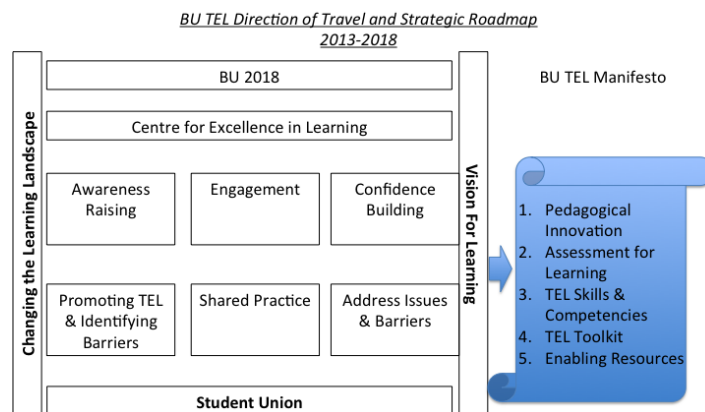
BU TEL Direction of Travel and Strategic Roadmap
2013-2018

Changing the Learning Landscape

BU 2018

Centre for Excellence in Learning

Awareness Raising

Engagement

Confidence Building

Promoting TEL & Identifying Barriers

Shared Practice

Address Issues & Barriers

Student Union

Vision For Learning

BU TEL Manifesto

1. Pedagogical Innovation
2. Assessment for Learning
3. TEL Skills & Competencies
4. TEL Toolkit
5. Enabling Resources